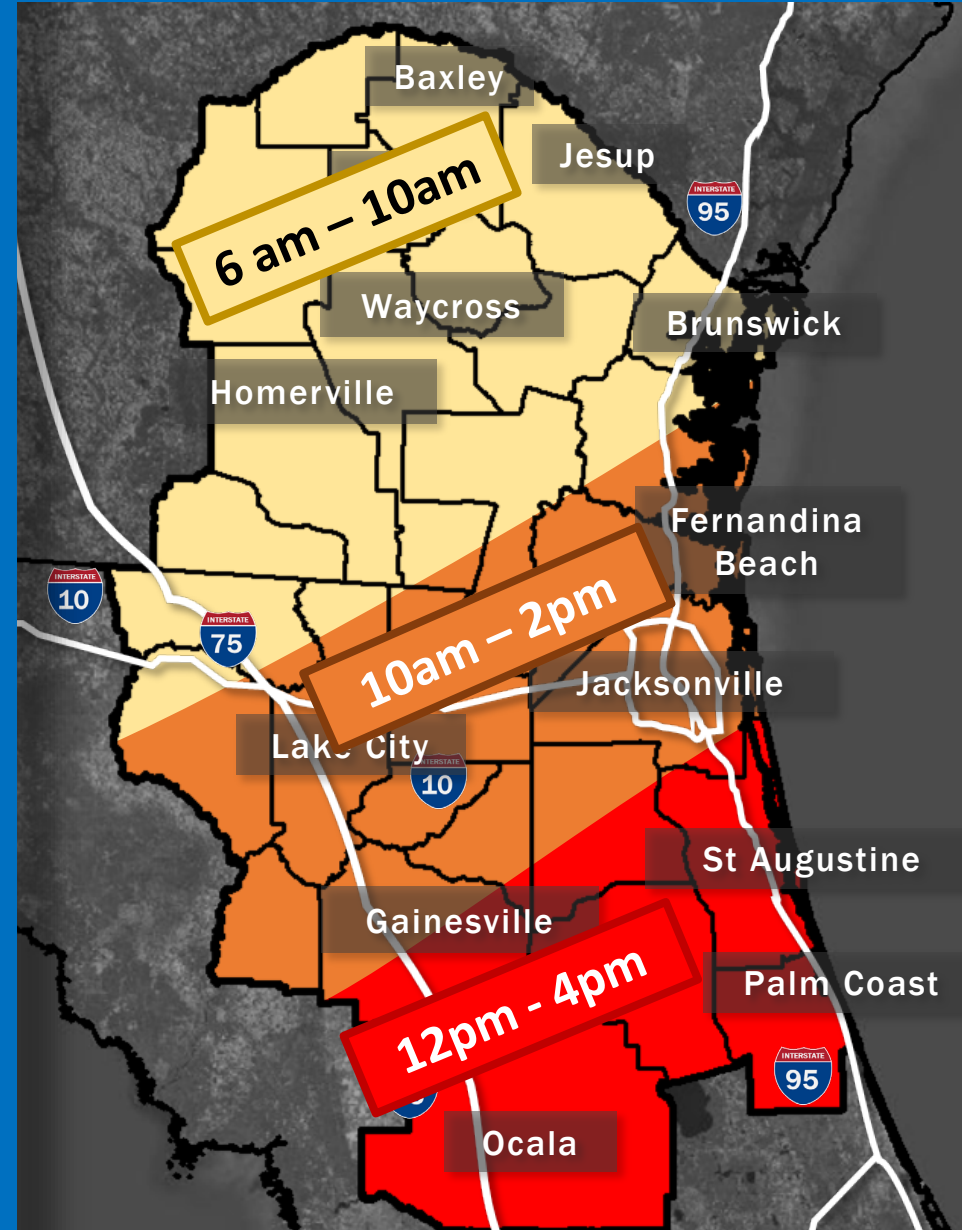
Baxley

Jesup

6 am – 10am

INTERSTATE 95

Waycross

Brunswick

Homerville

Fernandina Beach

INTERSTATE 10

INTERSTATE 75

10am – 2pm

Jacksonville

Lake City

INTERSTATE 10

St Augustine

Gainesville

Palm Coast

12pm - 4pm

INTERSTATE 95

Ocala